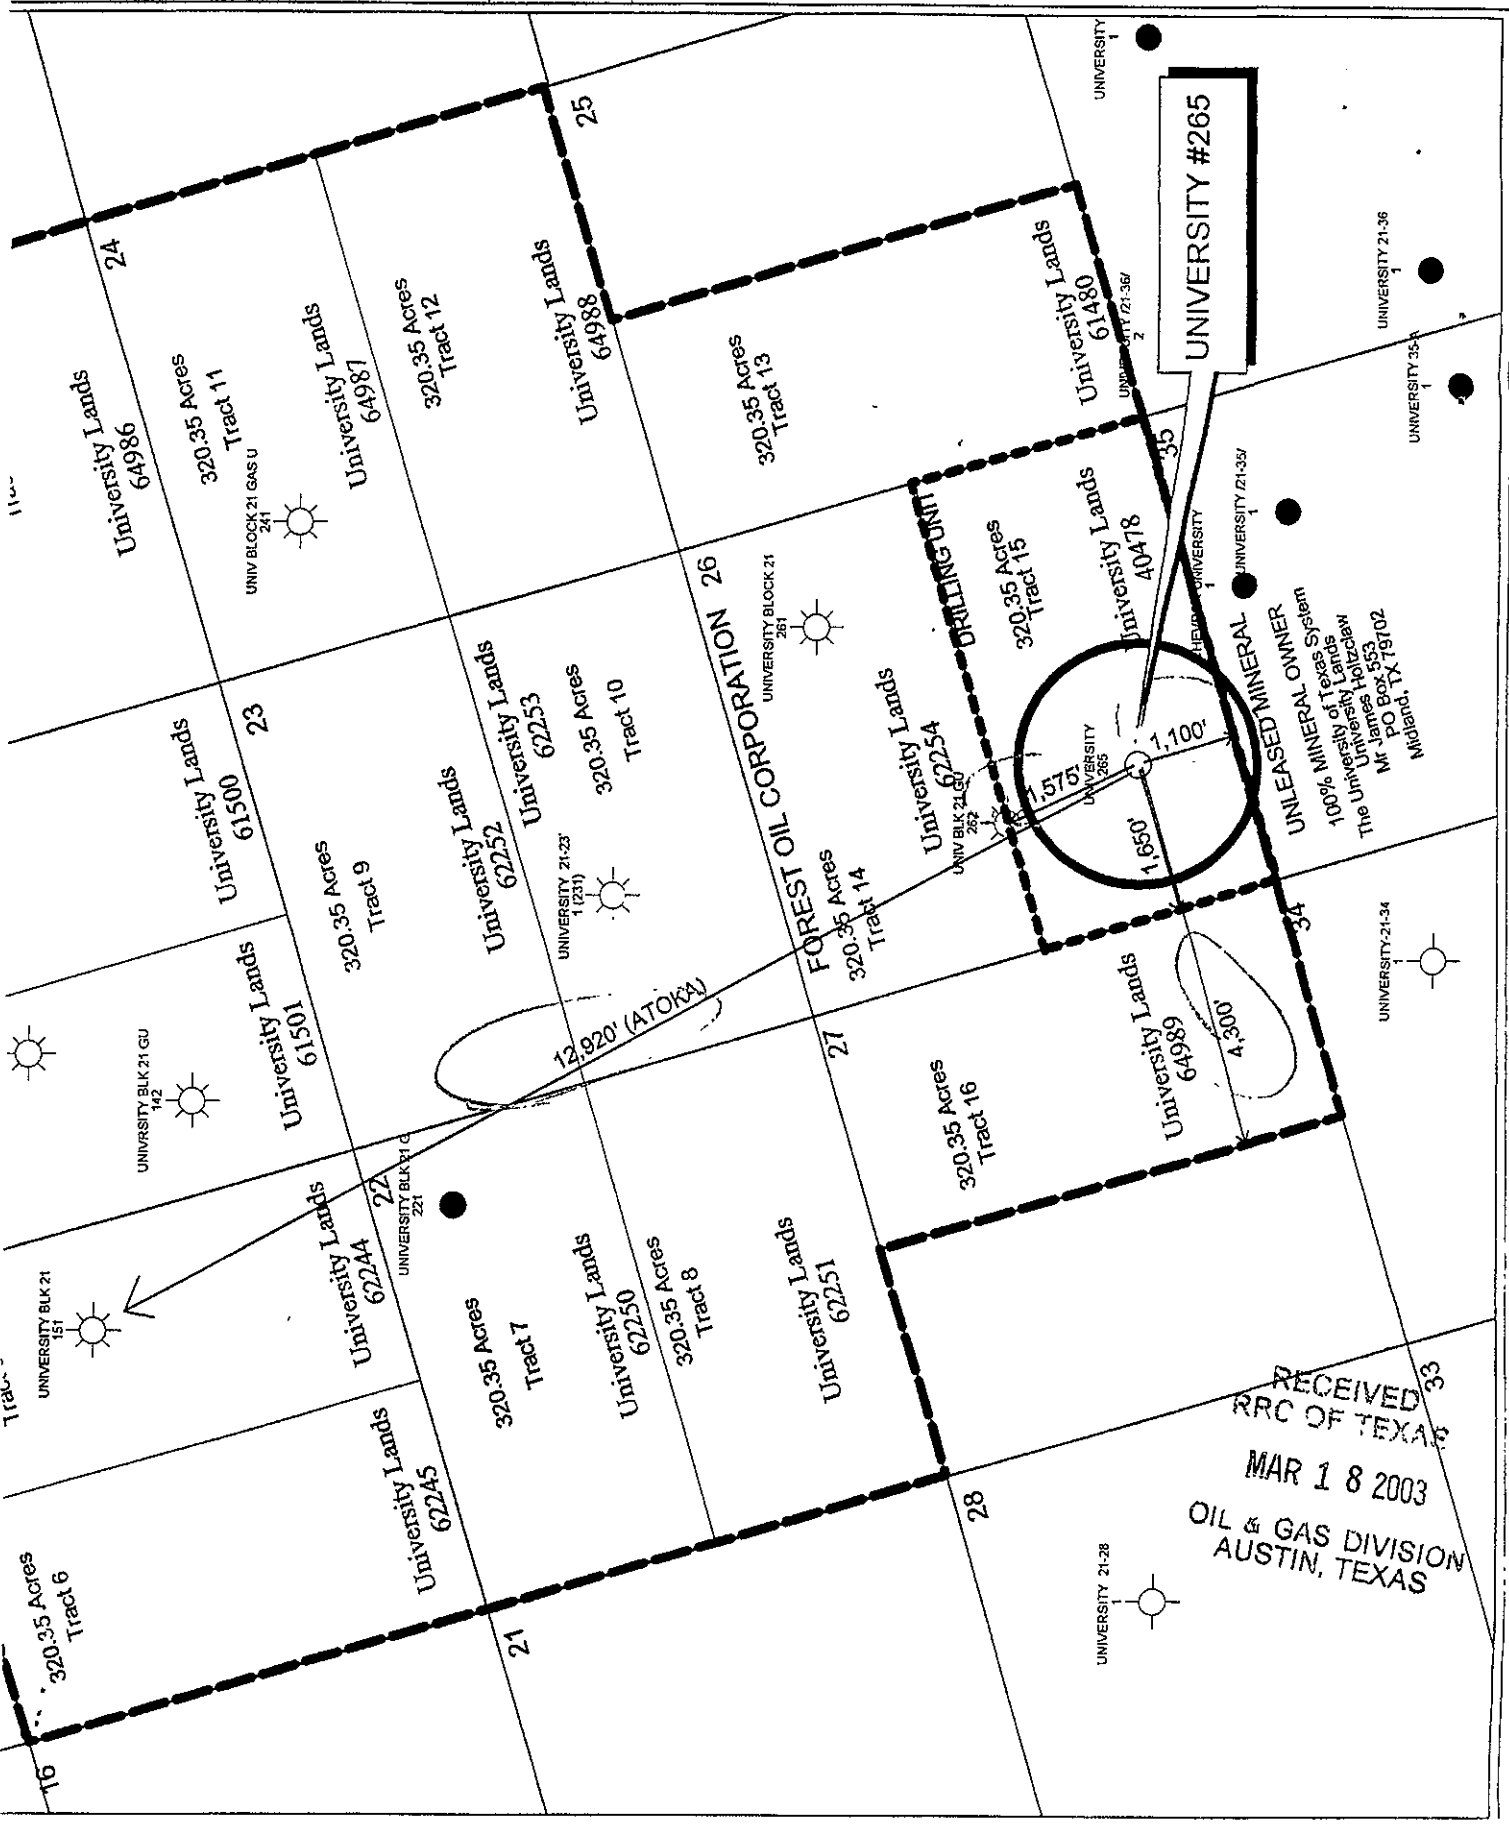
UNIVERSITY #265

UNIVERSITY 1

24

25

University Lands 64986

320.35 Acres Tract 11

UNIV BLOCK 21 GAS U 241

University Lands 64987

320.35 Acres Tract 12

University Lands 64988

320.35 Acres Tract 13

University Lands 61480

UNIVERSITY 21-36/ 2

UNIVERSITY 21-36 1

UNIVERSITY 35-A 1

35

University Lands 40478

320.35 Acres Tract 15

DRILLING UNIT

26

UNIVERSITY BLOCK 21 261

UNIVERSITY /21-35/ 1

UNIVERSITY 1

CHEVR

UNLEASED MINERAL

UNLEASED MINERAL OWNER
100% MINERAL OWNER
University of Texas System
The University Lands
University Holtzclaw
Mr James Box 553
PO
Midland, TX 79702

23

University Lands 61500

320.35 Acres Tract 9

University Lands 62252

University Lands 62253

320.35 Acres Tract 10

UNIVERSITY 21-23' 1 (231)

FOREST OIL CORPORATION

University Lands 62254

UNIV BLK 21 GU 252

UNIVERSITY 265

1,575'

1,100'

1,650'

320.35 Acres Tract 14

34

UNIVERSITY-21-34

University Lands 61501

UNIVRSITY BLK 21 GU 142

12,920' (ATOKA)

27

320.35 Acres Tract 16

University Lands 64989

4,300'

22

UNIVERSITY BLK 21 G 221

University Lands 62244

UNIVERSITY BLK 21 151

Tract

320.35 Acres Tract 7

University Lands 62250

320.35 Acres Tract 8

University Lands 62251

University Lands 62245

320.35 Acres Tract 6

21

16

28

33

UNIVERSITY 21-28 1

RECEIVED
RRC OF TEXAS
MAR 1 8 2003
OIL & GAS DIVISION
AUSTIN, TEXAS